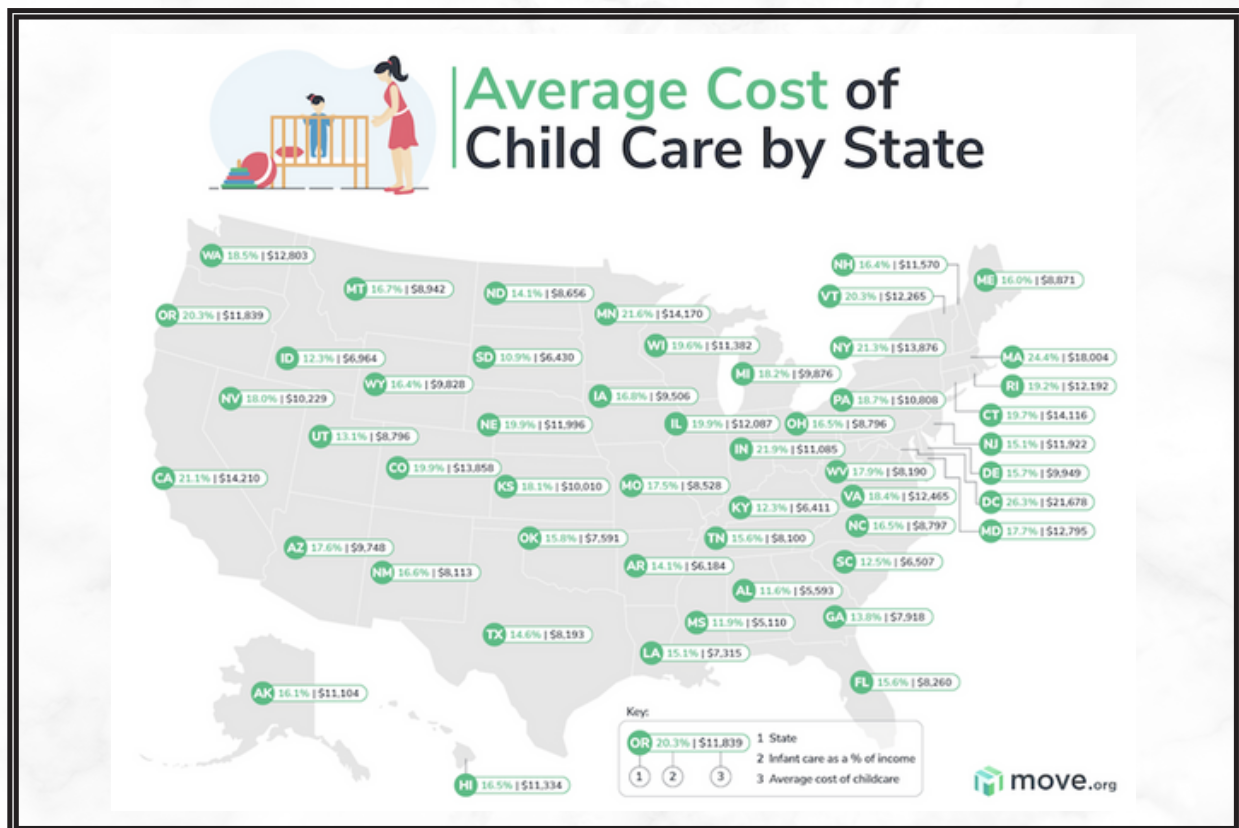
Average Cost of Child Care by State

WA 18.5% | $12,803
MT 16.7% | $8,942
ND 14.1% | $8,656
MN 21.6% | $14,170
NH 16.4% | $11,570
VT 20.3% | $12,265
ME 16.0% | $8,871
OR 20.3% | $11,839
ID 12.3% | $6,964
SD 10.9% | $6,430
WI 19.6% | $11,382
NY 21.3% | $13,876
MA 24.4% | $18,004
WY 16.4% | $9,828
MI 18.2% | $9,876
RI 19.2% | $12,192
NV 18.0% | $10,229
IA 16.8% | $9,506
PA 18.7% | $10,808
CT 19.7% | $14,116
NE 19.9% | $11,996
IL 19.9% | $12,087
OH 16.5% | $8,796
UT 13.1% | $8,796
NJ 15.1% | $11,922
IN 21.9% | $11,085
CO 19.9% | $13,858
WV 17.9% | $8,190
DE 15.7% | $9,949
CA 21.1% | $14,210
KS 18.1% | $10,010
MO 17.5% | $8,528
VA 18.4% | $12,465
DC 26.3% | $21,678
KY 12.3% | $6,411
NC 16.5% | $8,797
MD 17.7% | $12,795
OK 15.8% | $7,591
TN 15.6% | $8,100
AZ 17.6% | $9,748
NM 16.6% | $8,113
AR 14.1% | $6,184
SC 12.5% | $6,507
AL 11.6% | $5,593
GA 13.8% | $7,918
MS 11.9% | $5,110
TX 14.6% | $8,193
LA 15.1% | $7,315
FL 15.6% | $8,260
AK 16.1% | $11,104
HI 16.5% | $11,334

Key:
OR 20.3% | $11,839
1 2 3
1 State
2 Infant care as a % of income
3 Average cost of childcare

move.org